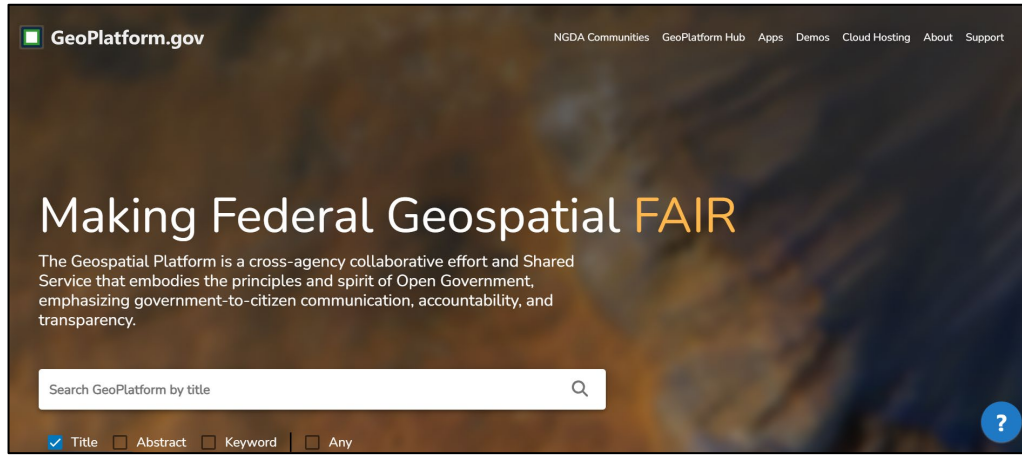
GeoPlatform.gov

NGDA Communities GeoPlatform Hub Apps Demos Cloud Hosting About Support

Making Federal Geospatial FAIR

The Geospatial Platform is a cross-agency collaborative effort and Shared Service that embodies the principles and spirit of Open Government, emphasizing government-to-citizen communication, accountability, and transparency.

Search GeoPlatform by title

Title Abstract Keyword Any

?